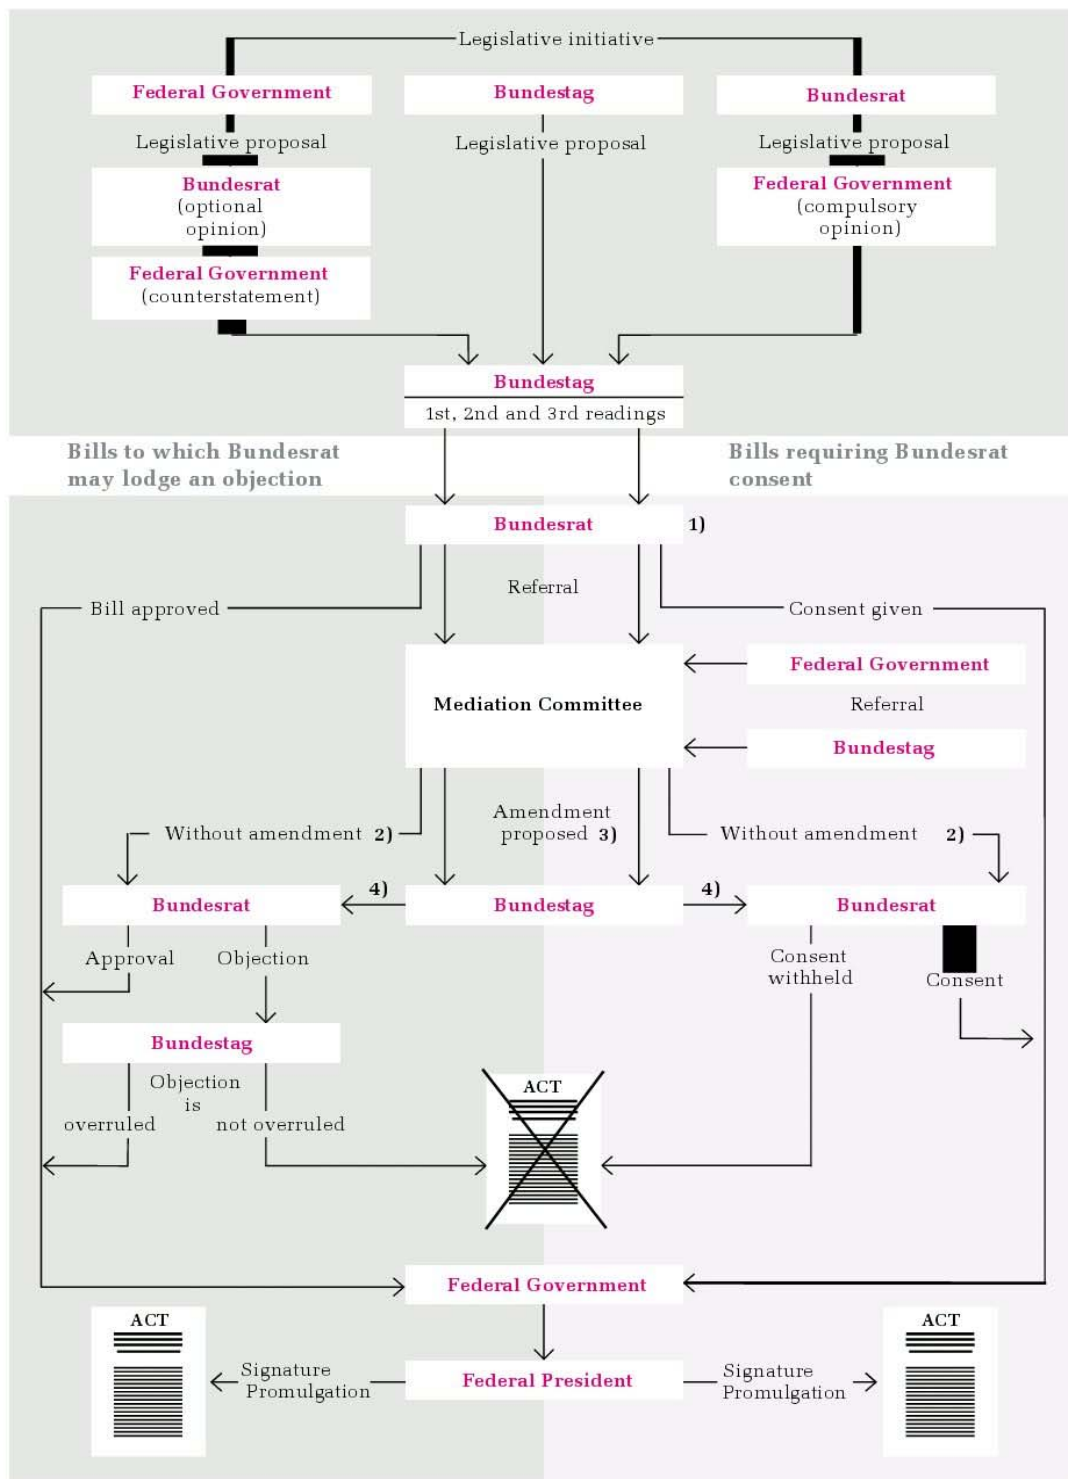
Legislative initiative

Federal Government

Bundestag

Bundesrat

Legislative proposal

Legislative proposal

Legislative proposal

Bundesrat
(optional opinion)

Federal Government
(compulsory opinion)

Federal Government
(counterstatement)

Bundestag
1st, 2nd and 3rd readings

Bills to which Bundesrat may lodge an objection

Bills requiring Bundesrat consent

Bundesrat 1)

Referral

Bill approved

Consent given

Mediation Committee

Federal Government

Referral

Bundestag

Without amendment 2)

Amendment proposed 3)

Without amendment 2)

Bundesrat

4)

Bundestag

4)

Bundesrat

Approval

Objection

Consent withheld

Consent

Bundestag

Objection is

overruled

not overruled

ACT

Federal Government

ACT

ACT

Signature Promulgation

Federal President

Signature Promulgation